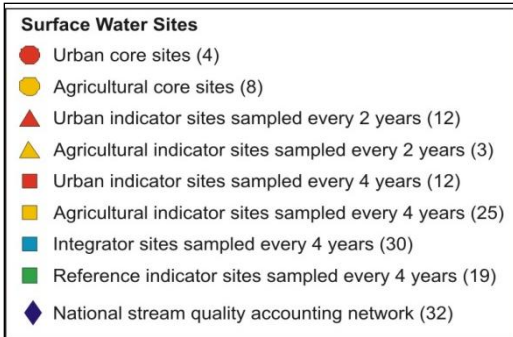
Surface Water Sites

Urban core sites (4)

Agricultural core sites (8)

Urban indicator sites sampled every 2 years (12)

Agricultural indicator sites sampled every 2 years (3)

Urban indicator sites sampled every 4 years (12)

Agricultural indicator sites sampled every 4 years (25)

Integrator sites sampled every 4 years (30)

Reference indicator sites sampled every 4 years (19)

National stream quality accounting network (32)